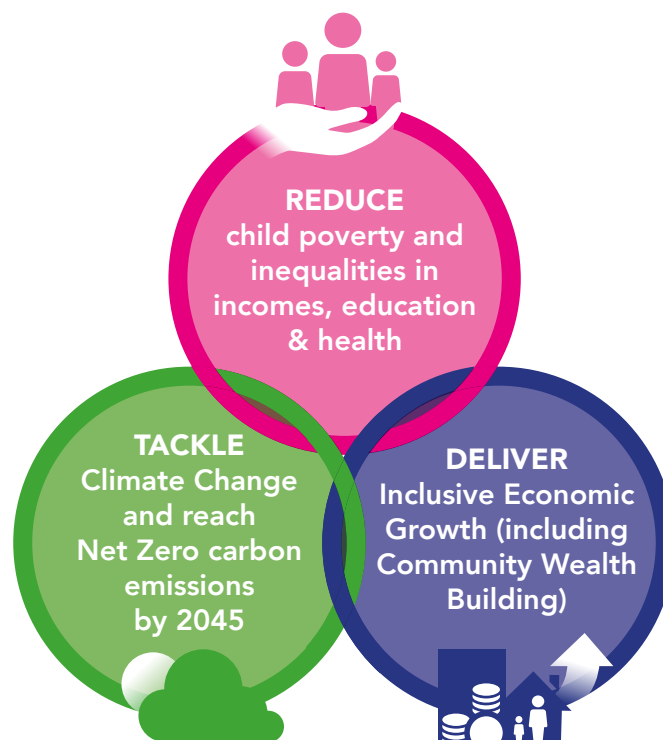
REDUCE
child poverty and inequalities in incomes, education & health

TACKLE
Climate Change and reach Net Zero carbon emissions by 2045

DELIVER
Inclusive Economic Growth (including Community Wealth Building)